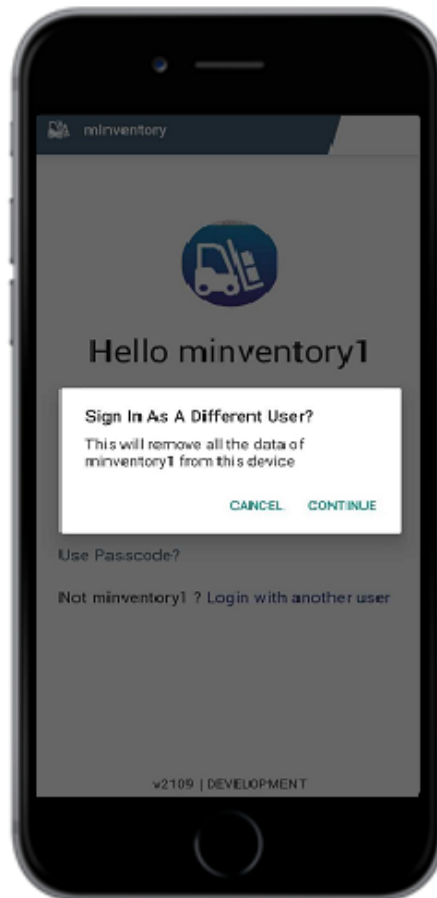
minventory

Hello minventory1

Sign In As A Different User?

This will remove all the data of minventory1 from this device

CANCEL CONTINUE

Use Passcode?

Not minventory1 ? Login with another user

v2109 | DEVELOPMENT